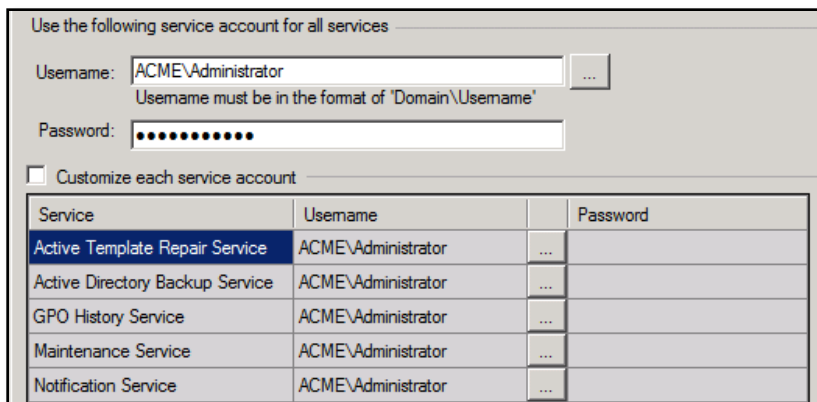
Use the following service account for all services

Username: ACME\Administrator ...

Username must be in the format of 'Domain\Username'

Password: ●●●●●●●●●●●

Customize each service account

| Service | Username | | Password |
|---|---|---|---|
| Active Template Repair Service | ACME\Administrator | ... | |
| Active Directory Backup Service | ACME\Administrator | ... | |
| GPO History Service | ACME\Administrator | ... | |
| Maintenance Service | ACME\Administrator | ... | |
| Notification Service | ACME\Administrator | ... | |